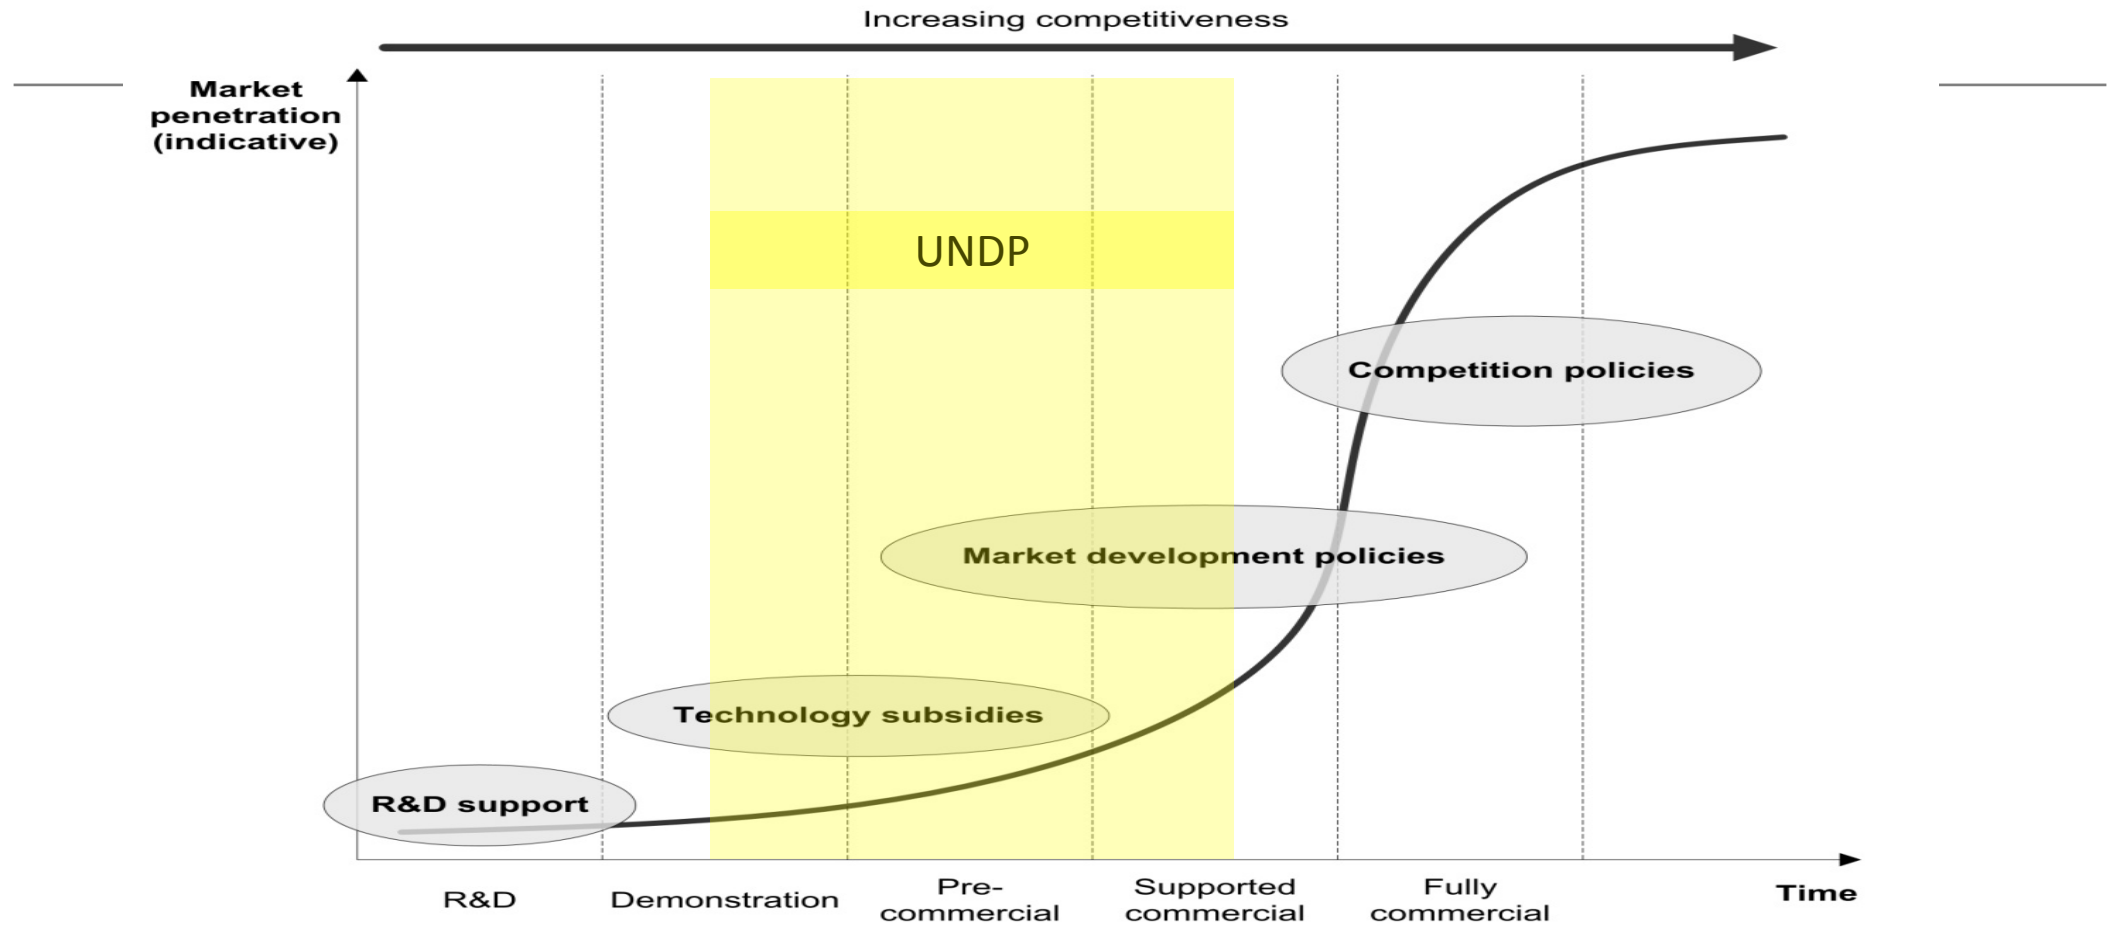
Increasing competitiveness

Market penetration (indicative)

UNDP

Competition policies

Market development policies

Technology subsidies

R&D support

R&D

Demonstration

Pre-commercial

Supported commercial

Fully commercial

Time